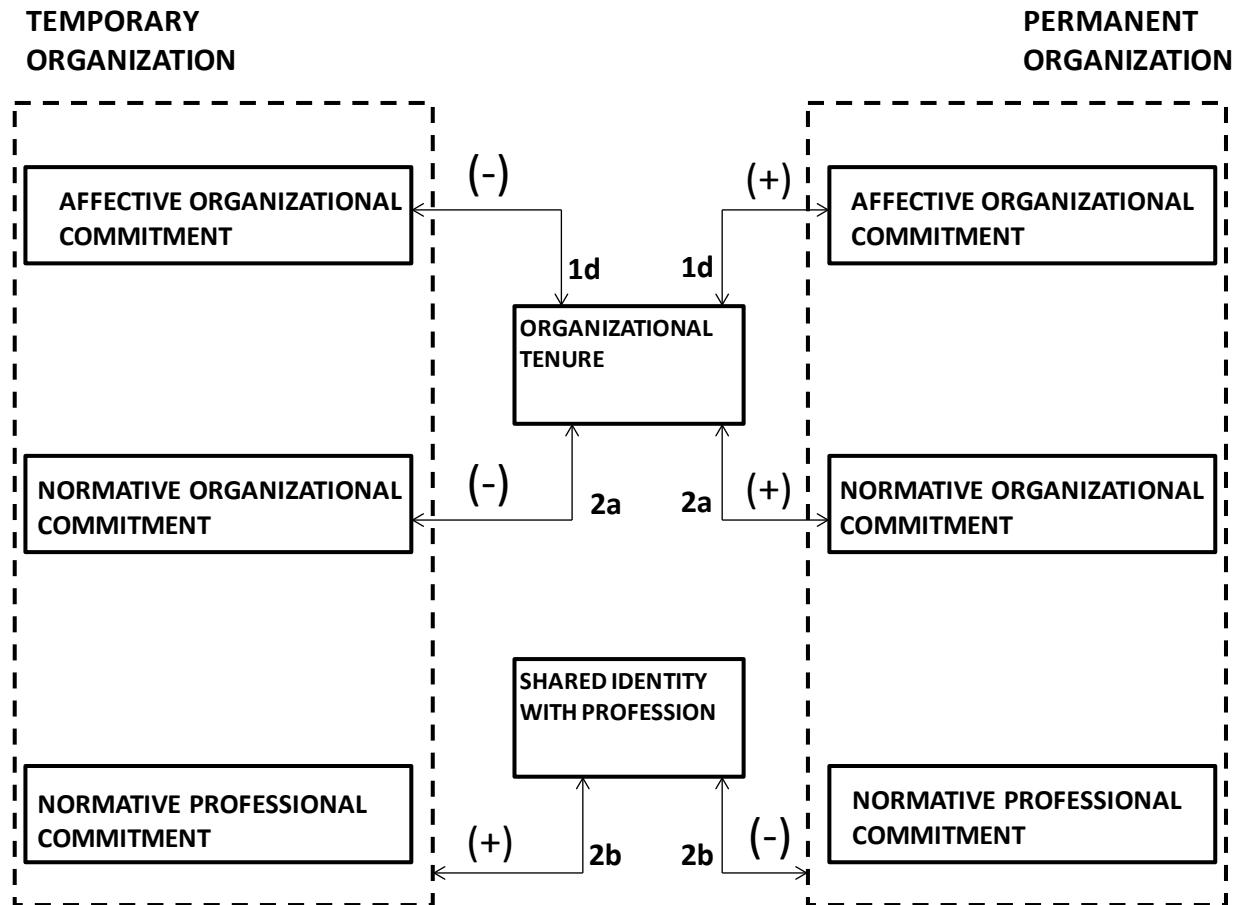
TEMPORARY ORGANIZATION

PERMANENT ORGANIZATION

AFFECTIVE ORGANIZATIONAL COMMITMENT

(-)

1d

(+)

1d

AFFECTIVE ORGANIZATIONAL COMMITMENT

ORGANIZATIONAL TENURE

NORMATIVE ORGANIZATIONAL COMMITMENT

(-)

2a

2a

(+)

NORMATIVE ORGANIZATIONAL COMMITMENT

SHARED IDENTITY WITH PROFESSION

NORMATIVE PROFESSIONAL COMMITMENT

(+)

2b

2b

(-)

NORMATIVE PROFESSIONAL COMMITMENT